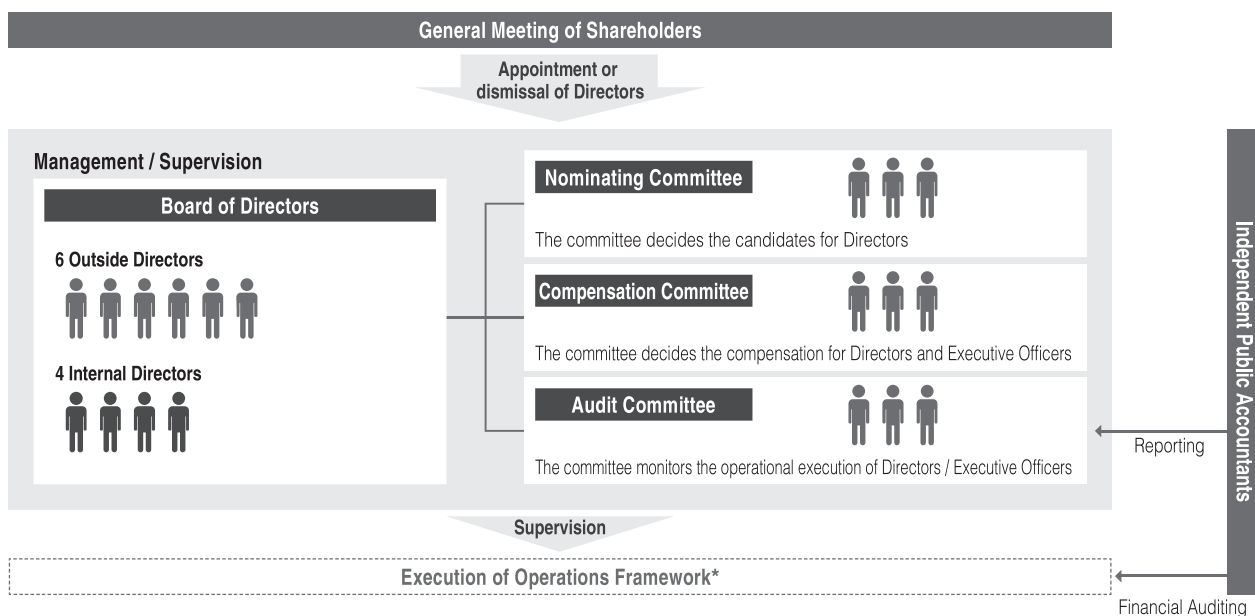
General Meeting of Shareholders

Appointment or dismissal of Directors

Management / Supervision

Board of Directors

6 Outside Directors

4 Internal Directors

Nominating Committee

The committee decides the candidates for Directors

Compensation Committee

The committee decides the compensation for Directors and Executive Officers

Audit Committee

The committee monitors the operational execution of Directors / Executive Officers

Independent Public Accountants

Reporting

Supervision

Execution of Operations Framework*

Financial Auditing